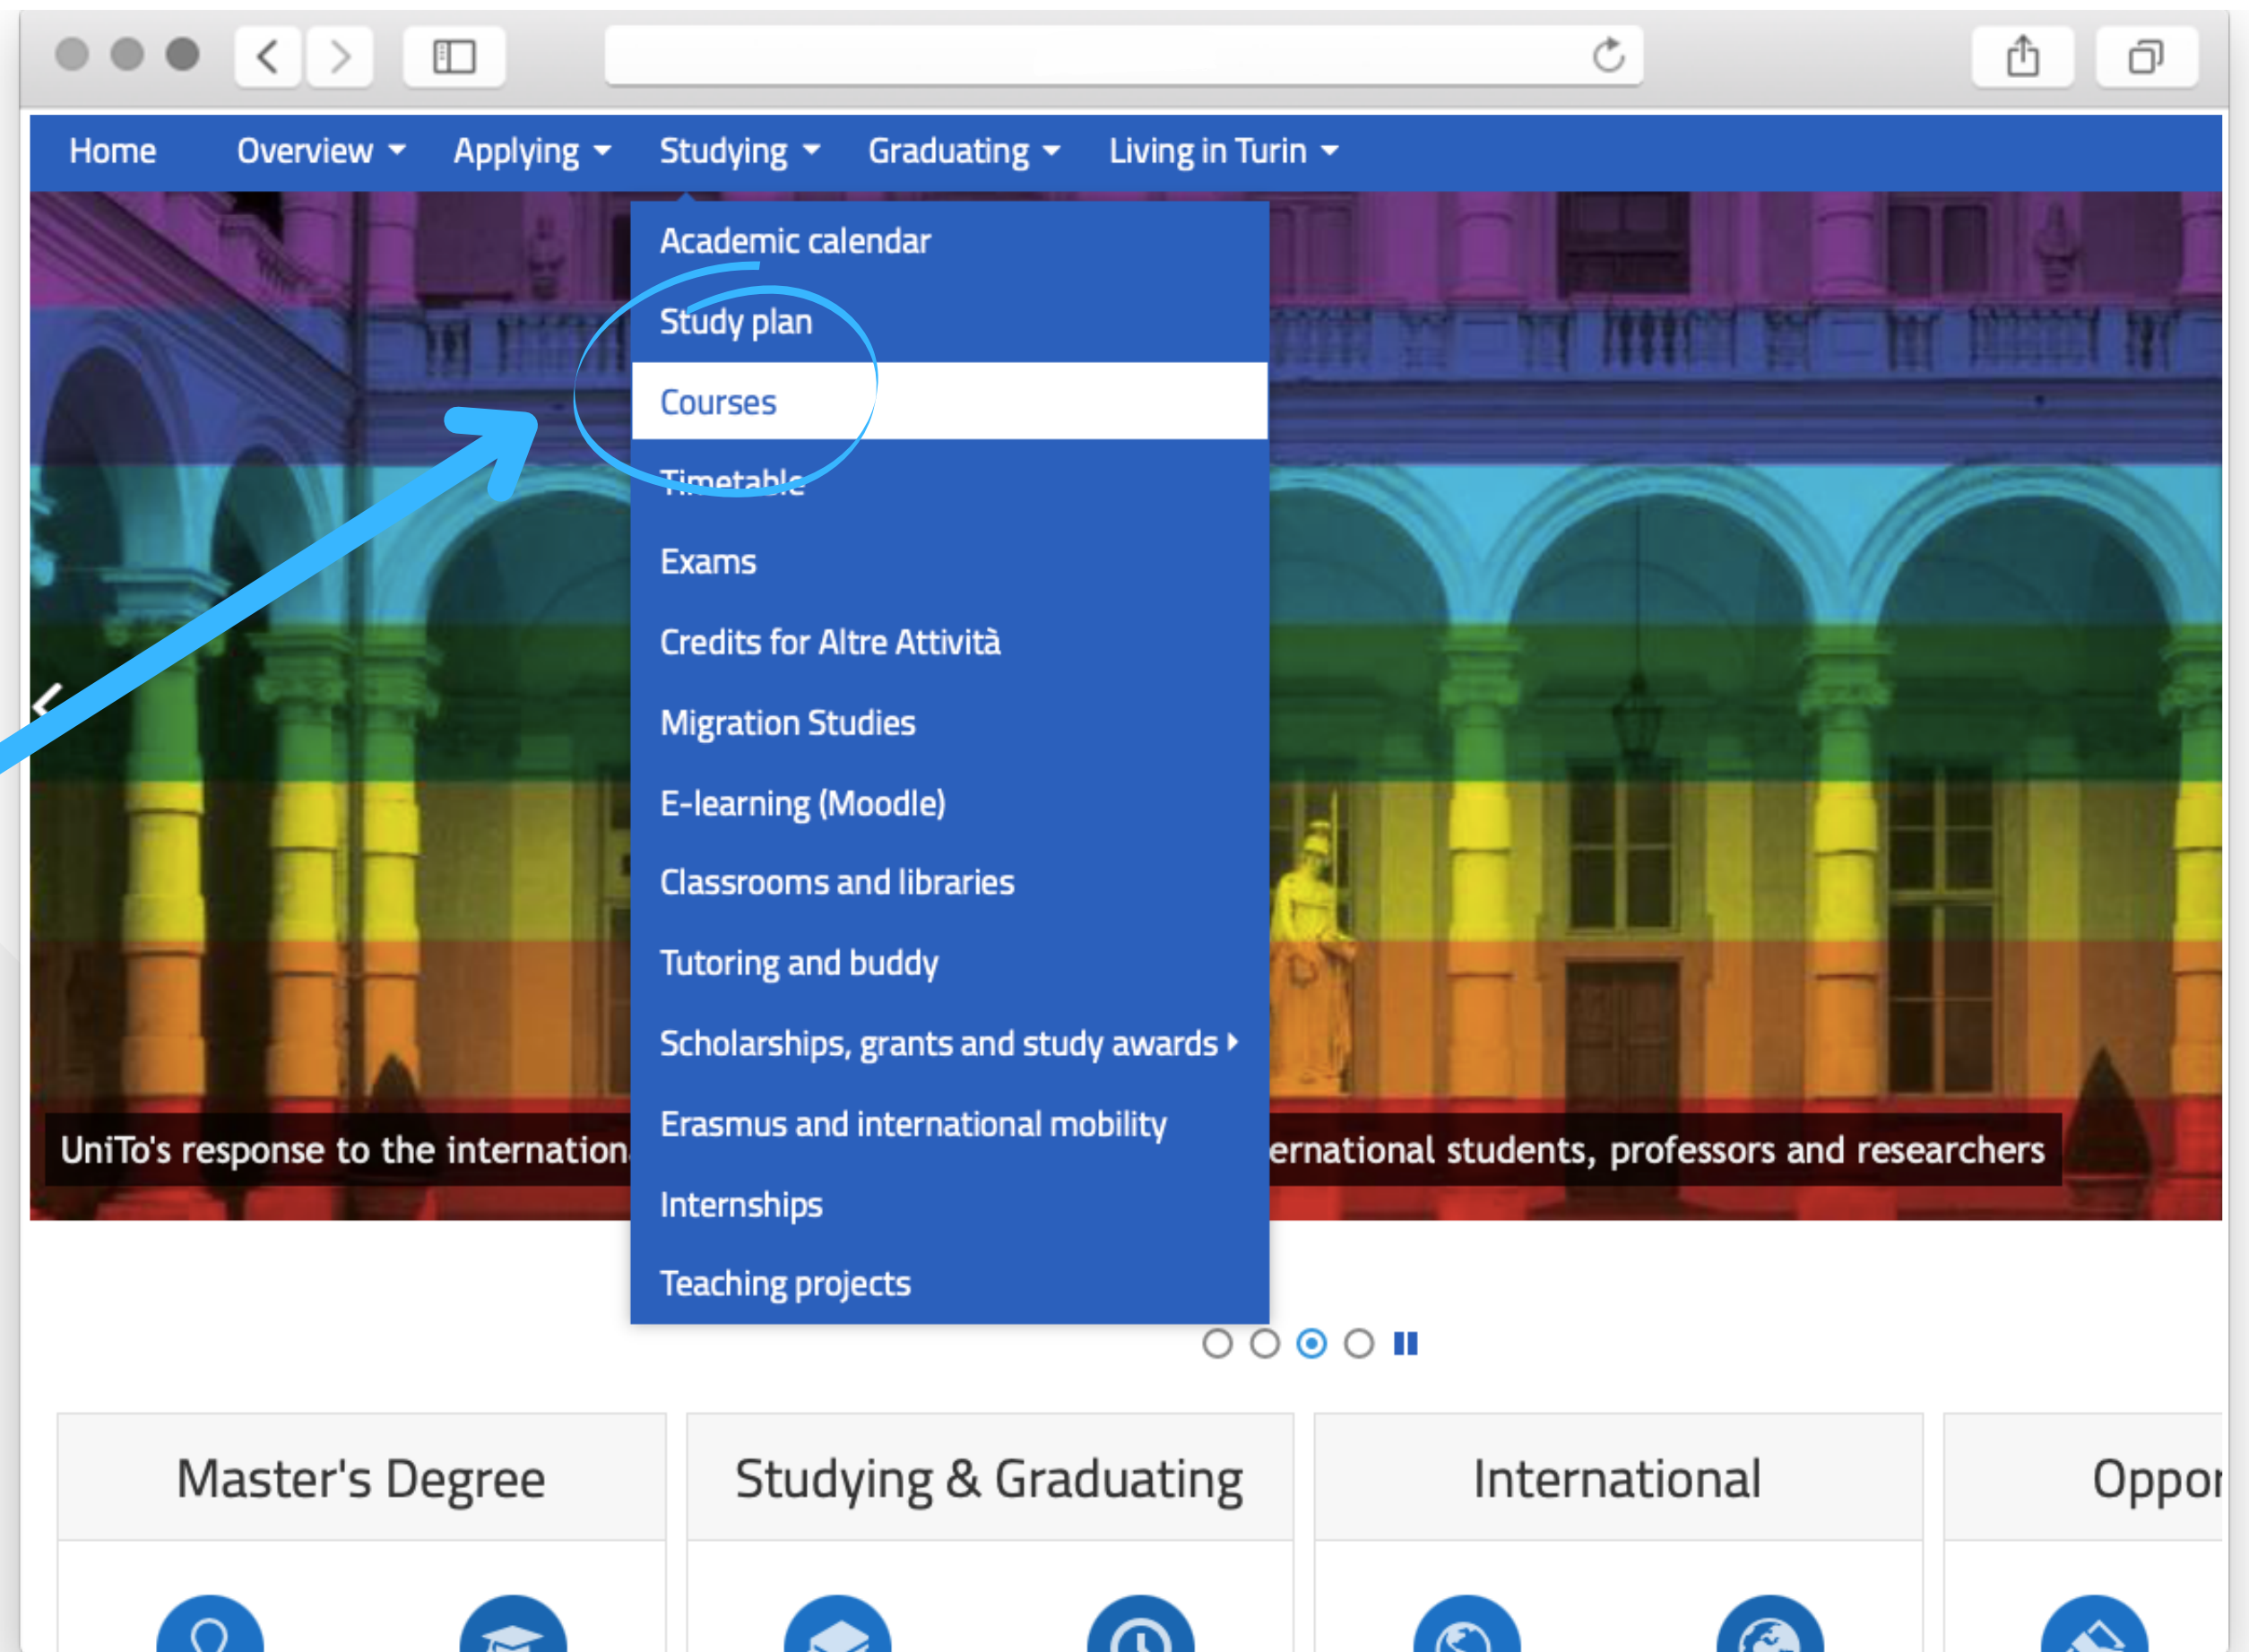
Home Overview Applying Studying Graduating Living in Turin

Academic calendar
Study plan
Courses
Timetable
Exams
Credits for Altre Attività
Migration Studies
E-learning (Moodle)
Classrooms and libraries
Tutoring and buddy
Scholarships, grants and study awards
Erasmus and international mobility
Internships
Teaching projects

UniTo's response to the internation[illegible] ernational students, professors and researchers

Master's Degree
Studying & Graduating
International
Oppo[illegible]